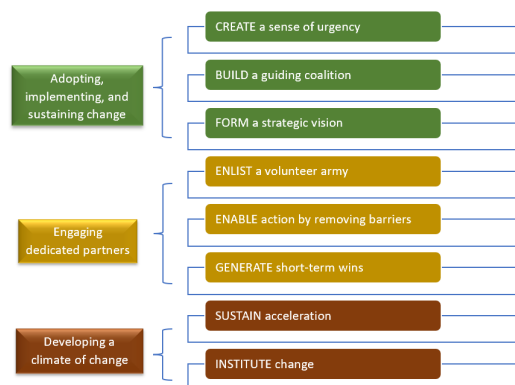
Adopting, implementing, and sustaining change

CREATE a sense of urgency

BUILD a guiding coalition

FORM a strategic vision

Engaging dedicated partners

ENLIST a volunteer army

ENABLE action by removing barriers

GENERATE short-term wins

Developing a climate of change

SUSTAIN acceleration

INSTITUTE change